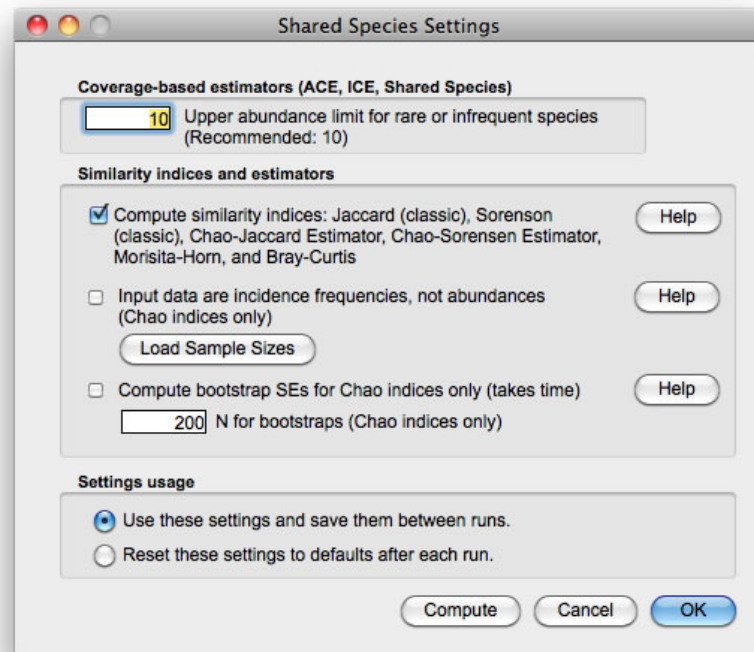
Shared Species Settings

Coverage-based estimators (ACE, ICE, Shared Species)

10 Upper abundance limit for rare or infrequent species (Recommended: 10)

Similarity indices and estimators

Compute similarity indices: Jaccard (classic), Sorenson (classic), Chao-Jaccard Estimator, Chao-Sorensen Estimator, Morisita-Horn, and Bray-Curtis

Help

Input data are incidence frequencies, not abundances (Chao indices only)

Help

Load Sample Sizes

Compute bootstrap SEs for Chao indices only (takes time)

Help

200 N for bootstraps (Chao indices only)

Settings usage

Use these settings and save them between runs.

Reset these settings to defaults after each run.

Compute Cancel OK